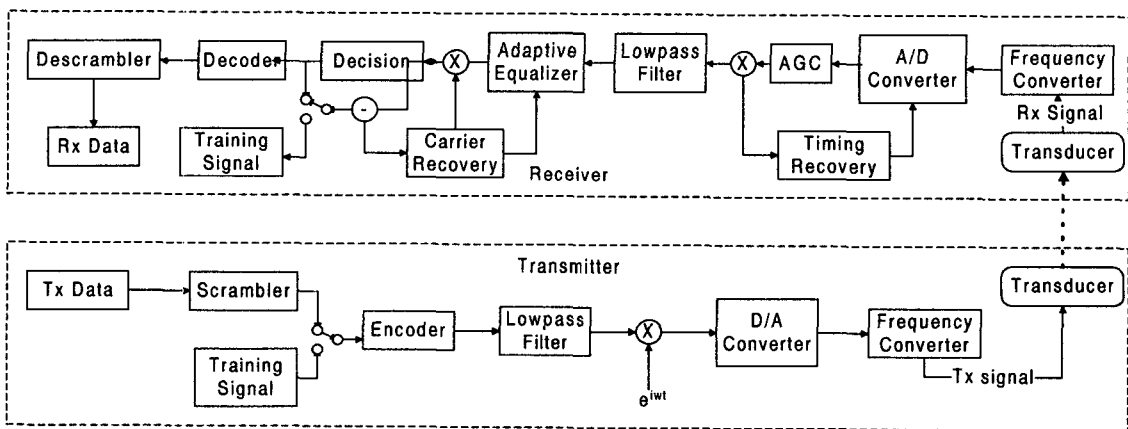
Descrambler
Decoder
Decision
X
Adaptive Equalizer
Lowpass Filter
X
AGC
A/D Converter
Frequency Converter
Rx Signal
Rx Data
Training Signal
-
Carrier Recovery
Receiver
Timing Recovery
Transducer

Transmitter
Tx Data
Scrambler
Encoder
Lowpass Filter
X
D/A Converter
Frequency Converter
Transducer
Training Signal
$e^{iwt}$
Tx signal